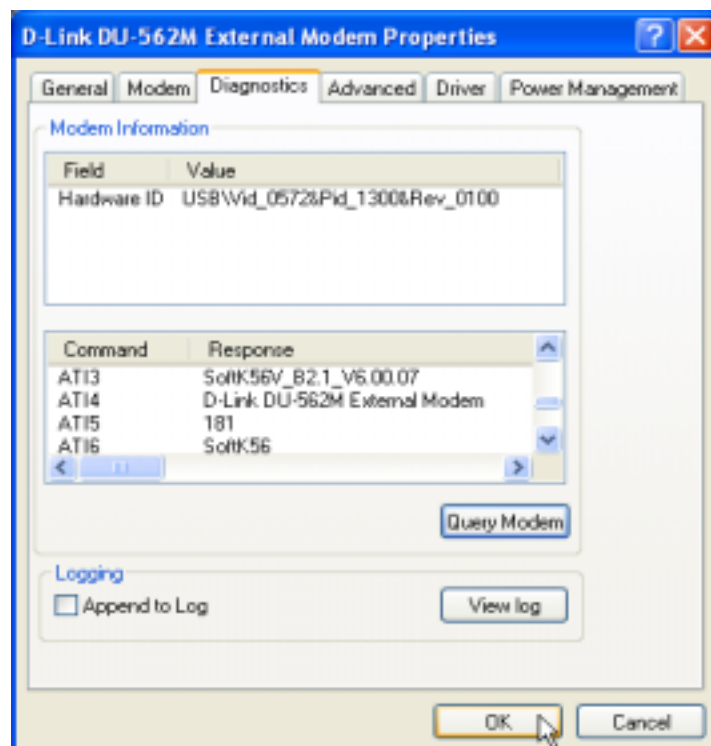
D-Link DU-562M External Modem Properties

?

General | Modem | Diagnostics | Advanced | Driver | Power Management

Modem Information

| Field | Value |
|---|---|
| Hardware ID | USB\Vid_0572&Pid_1300&Rev_0100 |

| Command | Response |
|---|---|
| ATI3 | SoftK56V_B2.1_V6.00.07 |
| ATI4 | D-Link DU-562M External Modem |
| ATI5 | 181 |
| ATI6 | SoftK56 |

Query Modem

Logging

Append to Log

View log

OK

Cancel